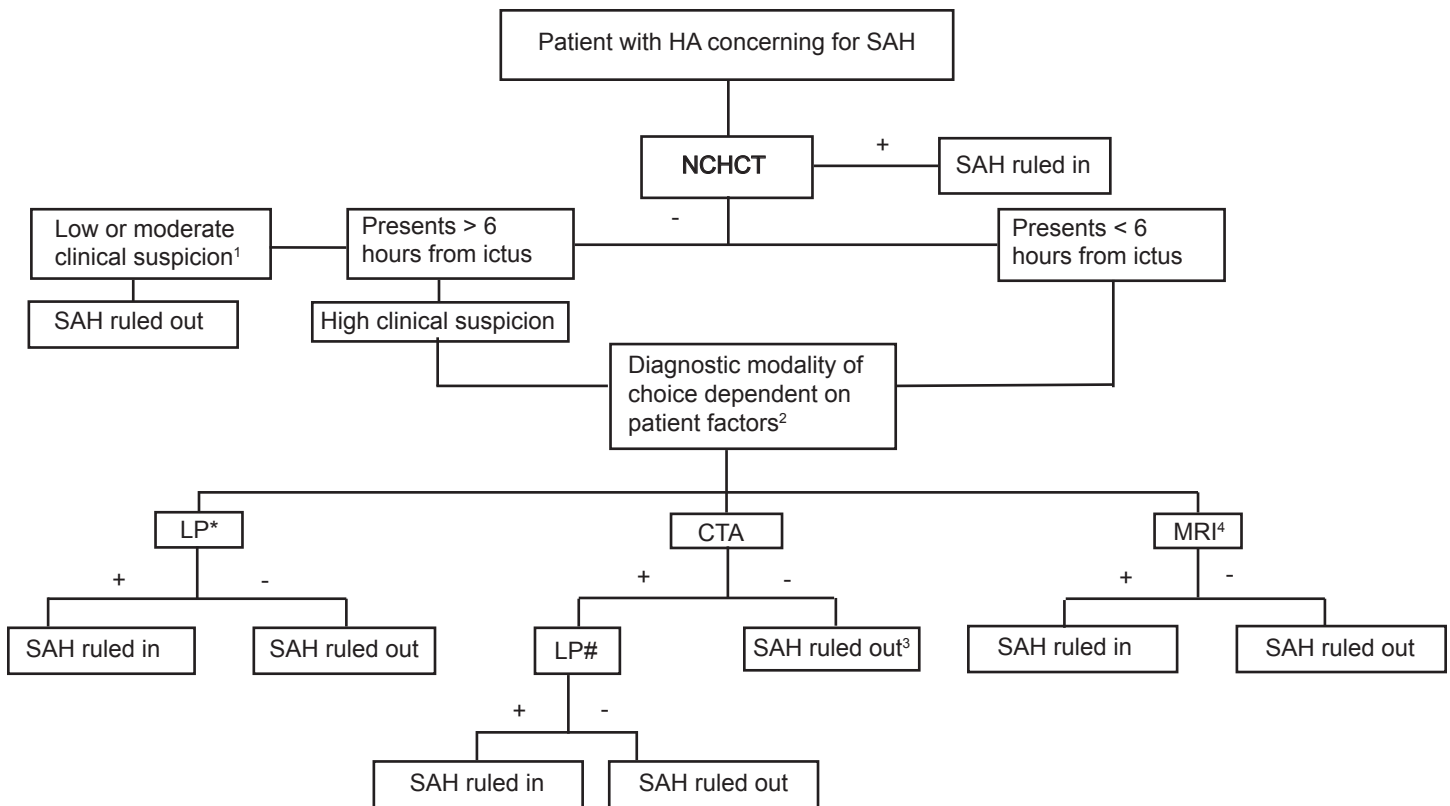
Patient with HA concerning for SAH

NCHCT

+

SAH ruled in

-

Low or moderate clinical suspicion$^1$

Presents > 6 hours from ictus

Presents < 6 hours from ictus

SAH ruled out

High clinical suspicion

Diagnostic modality of choice dependent on patient factors$^2$

LP*

CTA

MRI$^4$

+

-

+

-

+

-

SAH ruled in

SAH ruled out

LP#

SAH ruled out$^3$

SAH ruled in

SAH ruled out

+

-

SAH ruled in

SAH ruled out